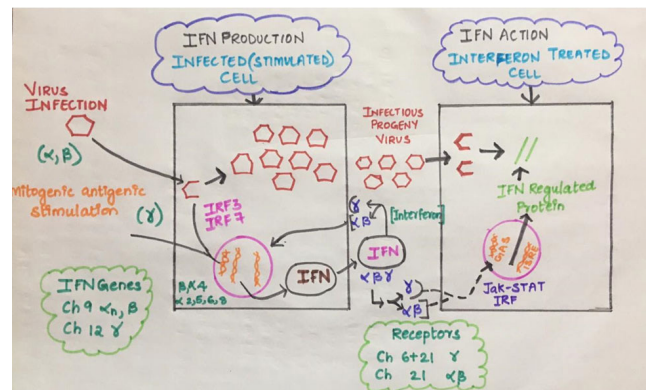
IFN PRODUCTION
INFECTED (STIMULATED) CELL

IFN ACTION
INTERFERON TREATED CELL

VIRUS INFECTION
($\alpha$, $\beta$)

Mitogenic antigenic stimulation ($\gamma$)

IRF3
IRF7

INFECTIOUS PROGENY VIRUS

$\gamma$
$\alpha\beta$
[Interferon]

IFN
$\alpha\beta\gamma$

IFN

IFN Regulated Protein

IFN Genes
Ch 9 $\alpha_n$, $\beta$
Ch 12 $\gamma$

Jak-STAT
IRF

Receptors
Ch 6+21 $\gamma$
Ch 21 $\alpha\beta$